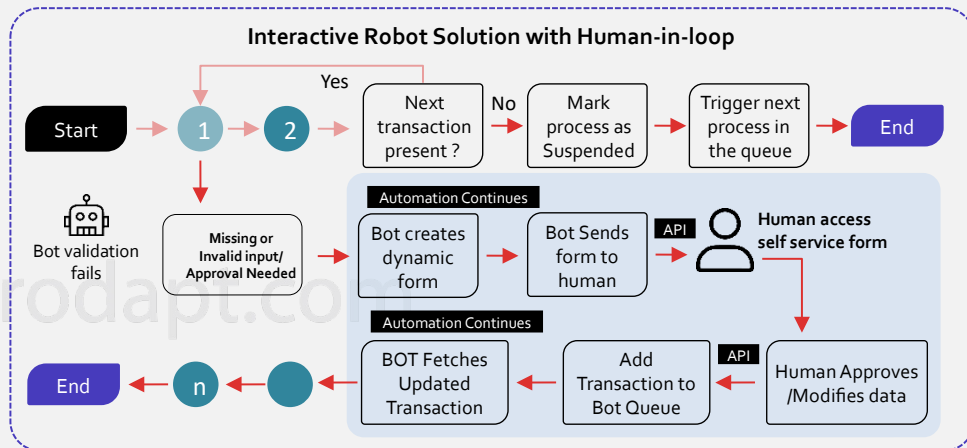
Interactive Robot Solution with Human-in-loop

Start

1

2

Yes

Next transaction present ?

No

Mark process as Suspended

Trigger next process in the queue

End

Bot validation fails

Missing or Invalid input/ Approval Needed

Automation Continues

Bot creates dynamic form

Bot Sends form to human

API

Human access self service form

rodapt.com

Automation Continues

BOT Fetches Updated Transaction

Add Transaction to Bot Queue

API

Human Approves /Modifies data

End

n